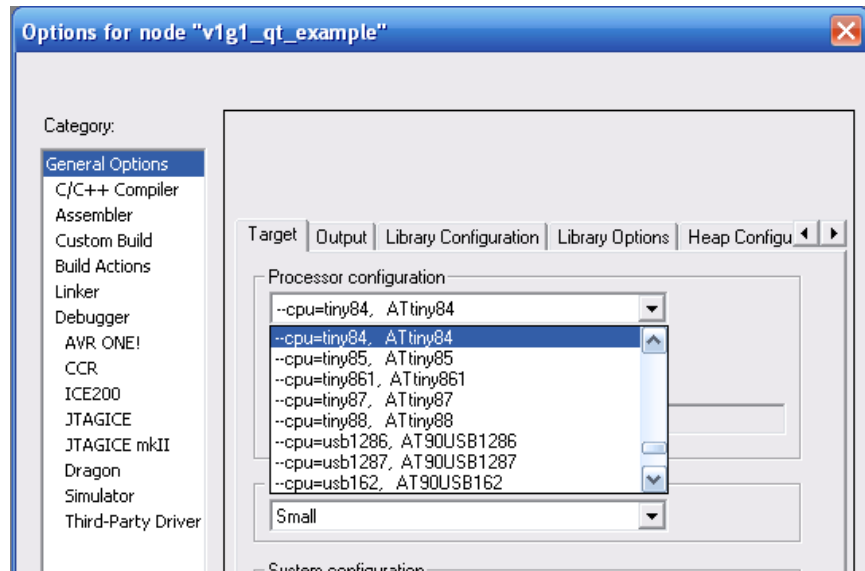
Options for node "v1g1_qt_example"

Category:
General Options
C/C++ Compiler
Assembler
Custom Build
Build Actions
Linker
Debugger
AVR ONE!
CCR
ICE200
JTAGICE
JTAGICE mkII
Dragon
Simulator
Third-Party Driver

Target | Output | Library Configuration | Library Options | Heap Configu

Processor configuration
--cpu=tiny84, ATtiny84
--cpu=tiny84, ATtiny84
--cpu=tiny85, ATtiny85
--cpu=tiny861, ATtiny861
--cpu=tiny87, ATtiny87
--cpu=tiny88, ATtiny88
--cpu=usb1286, AT90USB1286
--cpu=usb1287, AT90USB1287
--cpu=usb162, AT90USB162

Small

System configuration